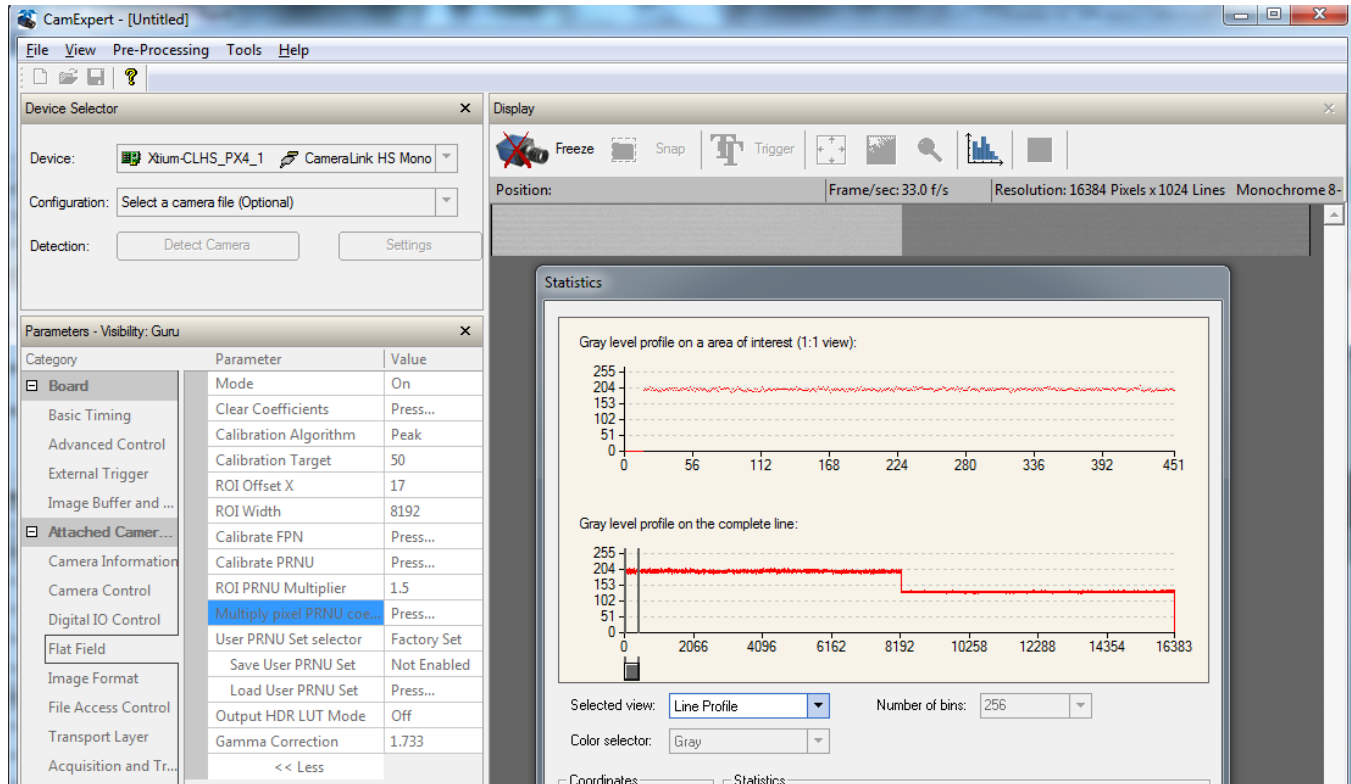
CamExpert - [Untitled]

File View Pre-Processing Tools Help

Device Selector

Device: Xtium-CLHS_PX4_1 CameraLink HS Mono

Configuration: Select a camera file (Optional)

Detection: Detect Camera Settings

Parameters - Visibility: Guru

| Category | Parameter | Value |
|---|---|---|
| Board | Mode | On |
| Basic Timing | Clear Coefficients | Press... |
| Advanced Control | Calibration Algorithm | Peak |
| External Trigger | Calibration Target | 50 |
| Image Buffer and ... | ROI Offset X | 17 |
| Attached Camer... | ROI Width | 8192 |
| Camera Information | Calibrate FPN | Press... |
| Camera Control | Calibrate PRNU | Press... |
| Digital IO Control | ROI PRNU Multiplier | 1.5 |
| Flat Field | Multiply pixel PRNU coe... | Press... |
| Image Format | User PRNU Set selector | Factory Set |
| File Access Control | Save User PRNU Set | Not Enabled |
| Transport Layer | Load User PRNU Set | Press... |
| Acquisition and Tr... | Output HDR LUT Mode | Off |
| | Gamma Correction | 1.733 |
| | << Less | |

Display

Freeze Snap Trigger

Position: Frame/sec: 33.0 f/s Resolution: 16384 Pixels x 1024 Lines Monochrome 8-

Statistics

Gray level profile on a area of interest (1:1 view):

255 204 153 102 51 0

0 56 112 168 224 280 336 392 451

Gray level profile on the complete line:

255 204 153 102 51 0

0 2066 4096 6162 8192 10258 12288 14354 16383

Selected view: Line Profile

Number of bins: 256

Color selector: Gray

Coordinates

Statistics